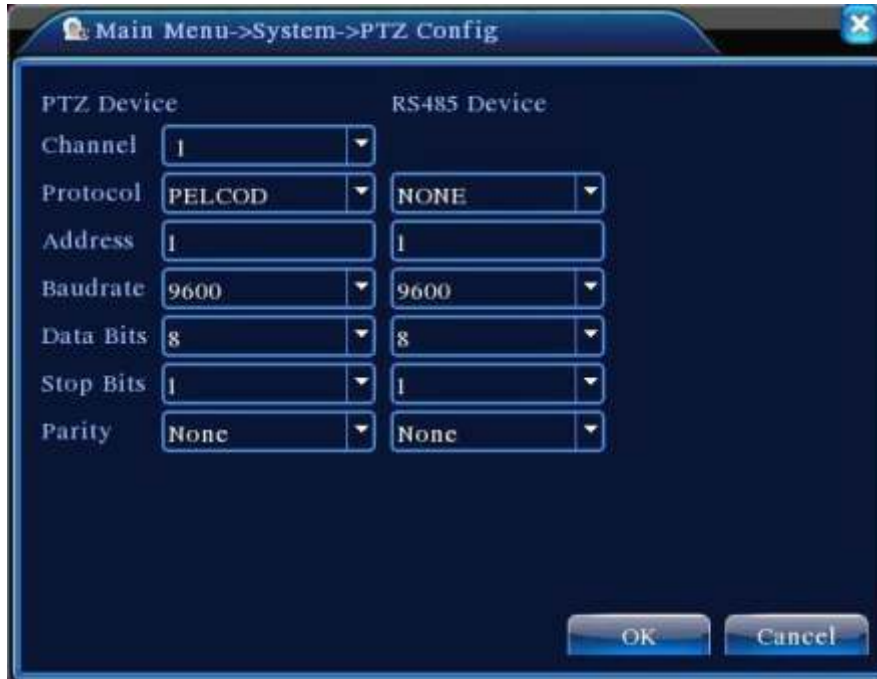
Main Menu->System->PTZ Config

PTZ Device

RS485 Device

| | PTZ Device | RS485 Device |
|---|---|---|
| Channel | 1 | |
| Protocol | PELCOD | NONE |
| Address | 1 | 1 |
| Baudrate | 9600 | 9600 |
| Data Bits | 8 | 8 |
| Stop Bits | 1 | 1 |
| Parity | None | None |

OK

Cancel